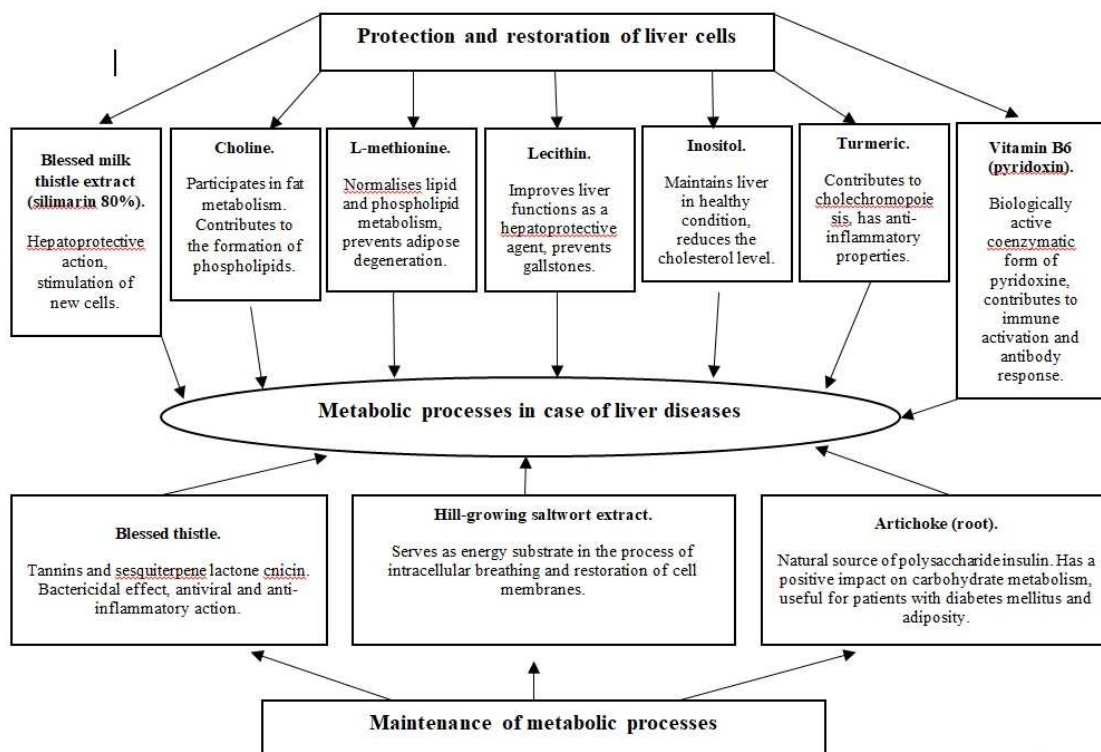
Protection and restoration of liver cells

Blessed milk thistle extract (silimarin 80%).

Hepatoprotective action, stimulation of new cells.

Choline.

Participates in fat metabolism. Contributes to the formation of phospholipids.

L-methionine.

Normalises lipid and phospholipid metabolism, prevents adipose degeneration.

Lecithin.

Improves liver functions as a hepatoprotective agent, prevents gallstones.

Inositol.

Maintains liver in healthy condition, reduces the cholesterol level.

Turmeric.

Contributes to cholechromopoiesis, has anti-inflammatory properties.

Vitamin B6 (pyridoxin).

Biologically active coenzymatic form of pyridoxine, contributes to immune activation and antibody response.

Metabolic processes in case of liver diseases

Blessed thistle.

Tannins and sesquiterpene lactone cnicin. Bactericidal effect, antiviral and anti-inflammatory action.

Hill-growing saltwort extract.

Serves as energy substrate in the process of intracellular breathing and restoration of cell membranes.

Artichoke (root).

Natural source of polysaccharideinsulin. Has a positive impact on carbohydrate metabolism, useful for patients with diabetes mellitus and adiposity.

Maintenance of metabolic processes